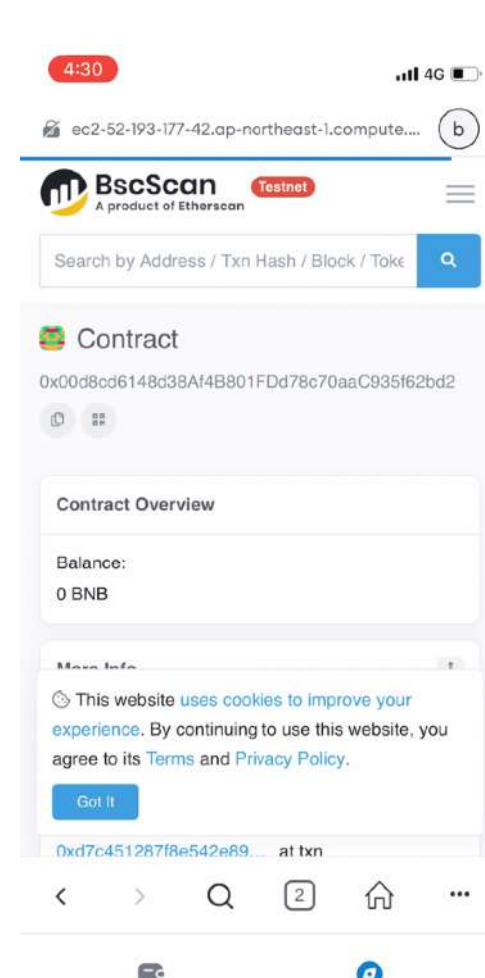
4:30

4G

ec2-52-193-177-42.ap-northeast-1.compute....

b

BscScan
A product of Etherscan

Testnet

Search by Address / Txn Hash / Block / Toke

Contract

0x00d8cd6148d38Af4B801FDd78c70aaC935f62bd2

Contract Overview

Balance:

0 BNB

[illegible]

This website uses cookies to improve your experience. By continuing to use this website, you agree to its Terms and Privacy Policy.

Got It

0xd7c451287f8e542e89.... at txn

2